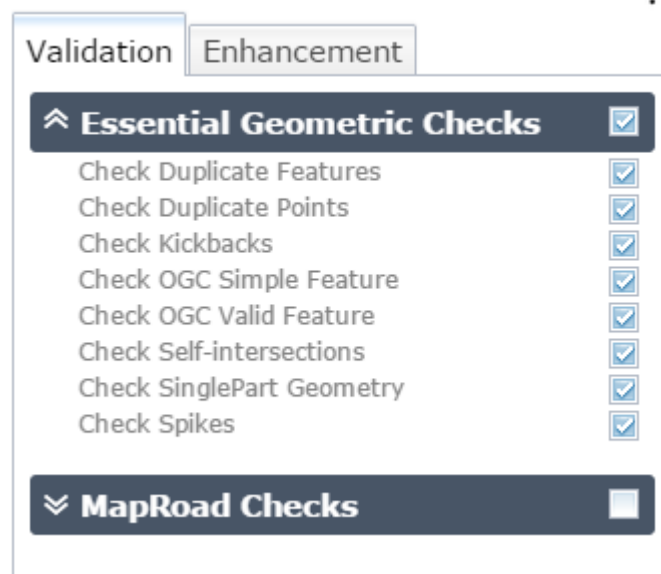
Validation Enhancement

Essential Geometric Checks

Check Duplicate Features
Check Duplicate Points
Check Kickbacks
Check OGC Simple Feature
Check OGC Valid Feature
Check Self-intersections
Check SinglePart Geometry
Check Spikes

MapRoad Checks